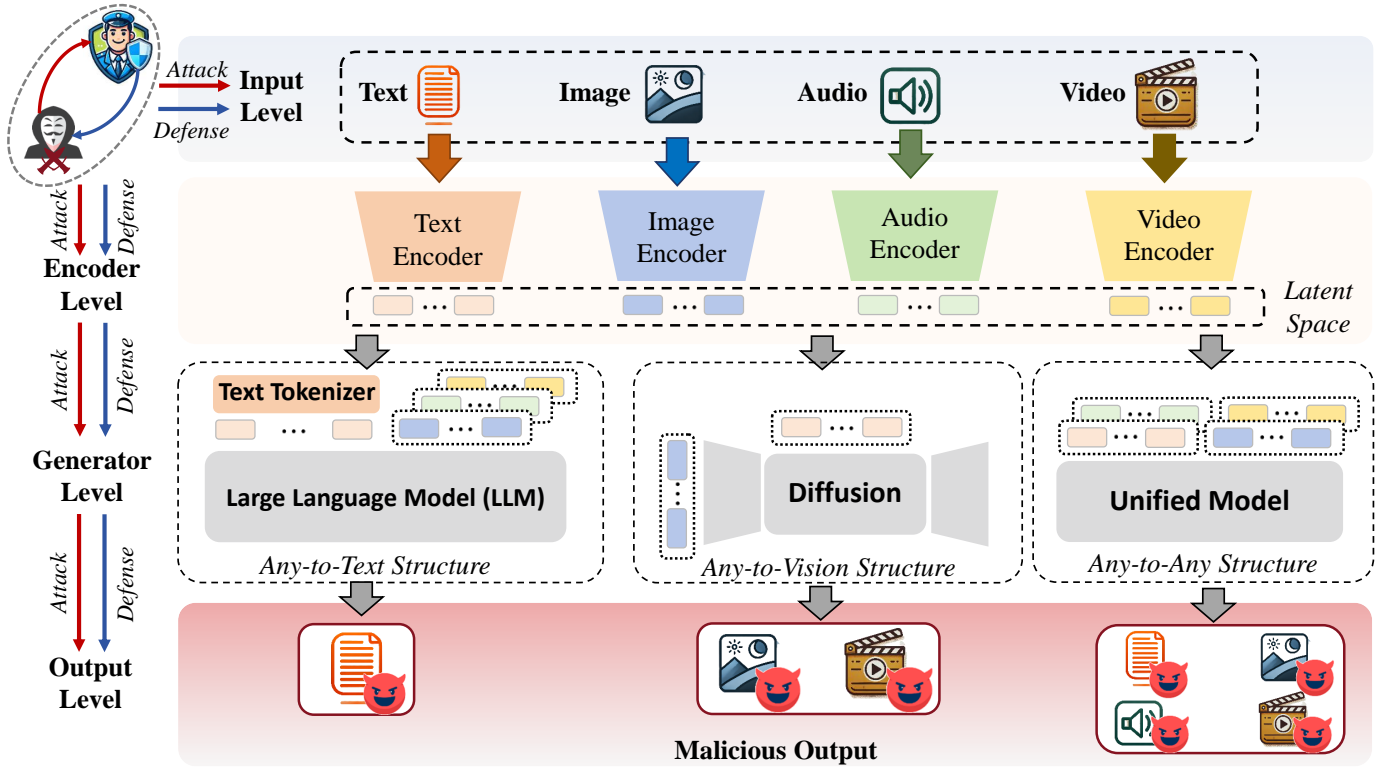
Attack
Defense
Input Level

Text
Image
Audio
Video

Attack
Defense
Encoder Level

Text Encoder
Image Encoder
Audio Encoder
Video Encoder

Latent Space

Attack
Defense
Generator Level

Text Tokenizer
Large Language Model (LLM)
Any-to-Text Structure

Diffusion
Any-to-Vision Structure

Unified Model
Any-to-Any Structure

Attack
Defense
Output Level

Malicious Output